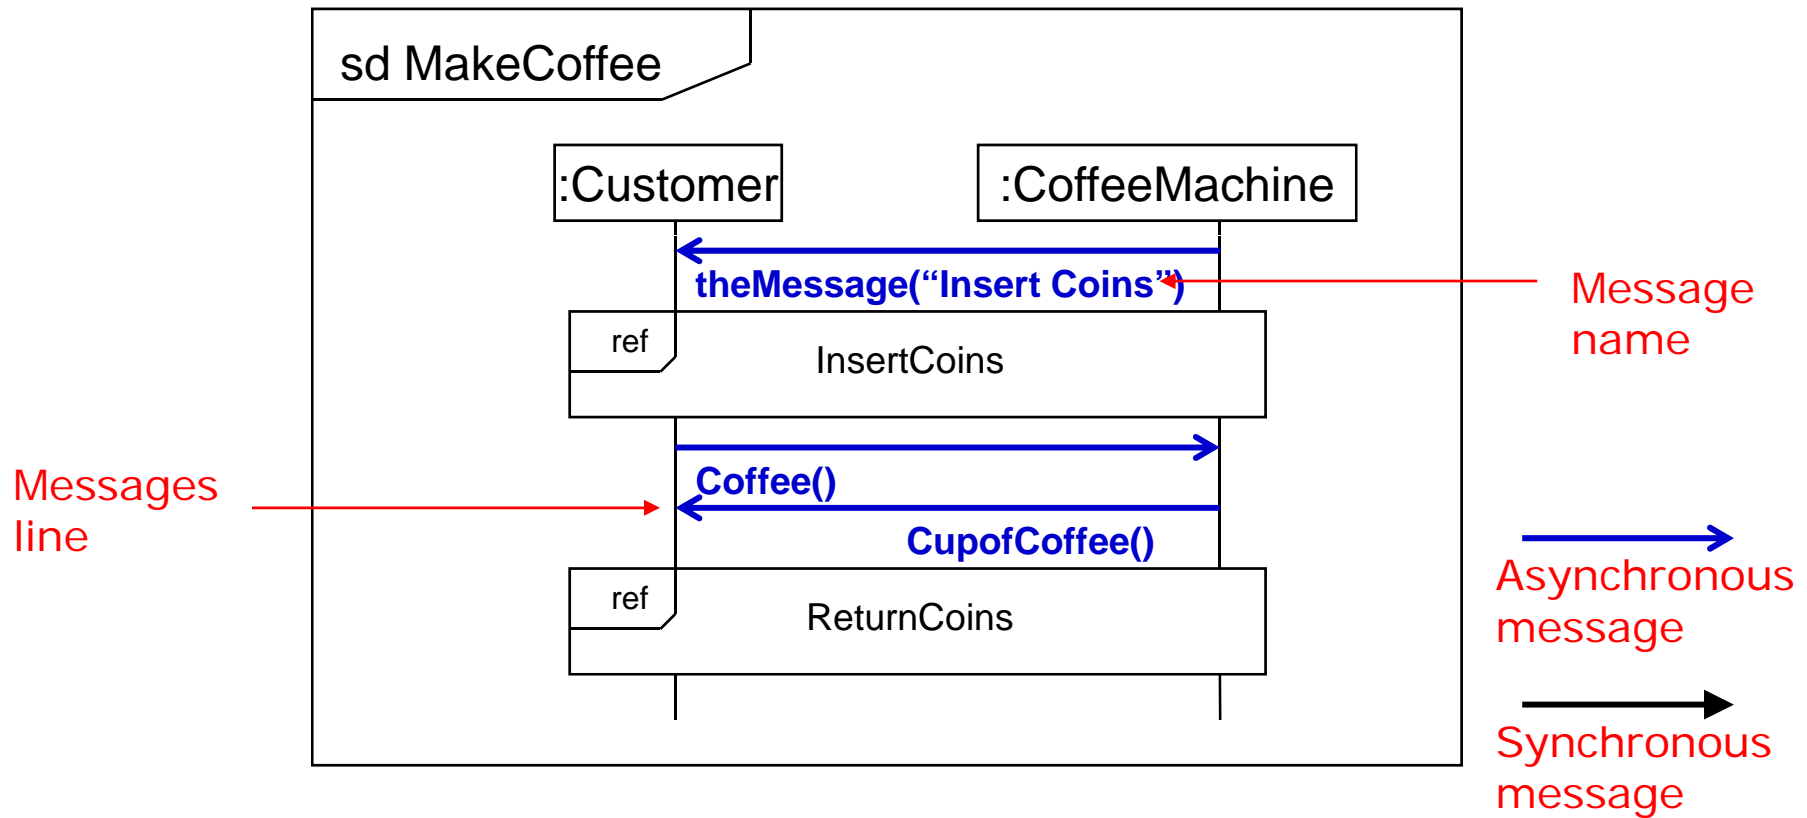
sd MakeCoffee

:Customer

:CoffeeMachine

theMessage(“Insert Coins”)

Message name

ref

InsertCoins

Messages line

Coffee()

CupofCoffee()

Asynchronous message

ref

ReturnCoins

Synchronous message